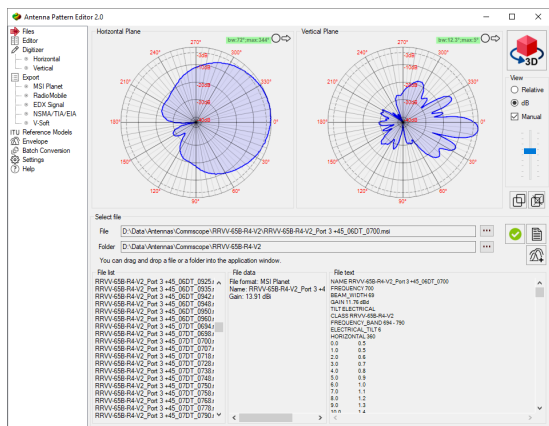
Antenna Pattern Editor 2.0

Files
Editor
Digitizer
Horizontal
Vertical
Export
MSI Planet
RadioMobile
EDX Signal
NSMA/TIA/EIA
V-Soft
ITU Reference Models
Envelope
Batch Conversion
Settings
Help

Horizontal Plane
bw:72° max:344°
270°
240°
300°
210°
330°
180°
0°
150°
30°
120°
60°
90°

Vertical Plane
bw:12.3° max:5°
270°
240°
300°
210°
330°
180°
0°
150°
30°
120°
60°
90°

3D

View
Relative
dB
Manual

Select file
File D:\Data\Antennas\Commscope\RRVV-65B-R4-V2\RRVV-65B-R4-V2_Port 3 +45_06DT_0700.msi
Folder D:\Data\Antennas\Commscope\RRVV-65B-R4-V2
You can drag and drop a file or a folder into the application window.

File list
RRVV-65B-R4-V2_Port 3 +45_06DT_0925.r
RRVV-65B-R4-V2_Port 3 +45_06DT_0935.r
RRVV-65B-R4-V2_Port 3 +45_06DT_0942.r
RRVV-65B-R4-V2_Port 3 +45_06DT_0948.r
RRVV-65B-R4-V2_Port 3 +45_06DT_0950.r
RRVV-65B-R4-V2_Port 3 +45_06DT_0960.r
RRVV-65B-R4-V2_Port 3 +45_07DT_0694.r
RRVV-65B-R4-V2_Port 3 +45_07DT_0698.r
RRVV-65B-R4-V2_Port 3 +45_07DT_0707.r
RRVV-65B-R4-V2_Port 3 +45_07DT_0718.r
RRVV-65B-R4-V2_Port 3 +45_07DT_0728.r
RRVV-65B-R4-V2_Port 3 +45_07DT_0739.r
RRVV-65B-R4-V2_Port 3 +45_07DT_0748.r
RRVV-65B-R4-V2_Port 3 +45_07DT_0750.r
RRVV-65B-R4-V2_Port 3 +45_07DT_0758.r
RRVV-65B-R4-V2_Port 3 +45_07DT_0768.r
RRVV-65B-R4-V2_Port 3 +45_07DT_0778.r
RRVV-65B-R4-V2_Port 3 +45_07DT_0790.r

File data
File format: MSI Planet
Name: RRVV-65B-R4-V2_Port 3 +4
Gain: 13.91 dBi

File text
NAME RRVV-65B-R4-V2_Port 3 +45_06DT_0700
FREQUENCY 700
BEAM_WIDTH 69
GAIN 11.76 dBd
TILT ELECTRICAL
CLASS RRVV-65B-R4-V2
FREQUENCY_BAND 694 - 790
ELECTRICAL_TILT 6
HORIZONTAL 360
0.0 0.5
1.0 0.5
2.0 0.6
3.0 0.7
4.0 0.8
5.0 0.9
6.0 1.0
7.0 1.1
8.0 1.2
9.0 1.3
10.0 1.4